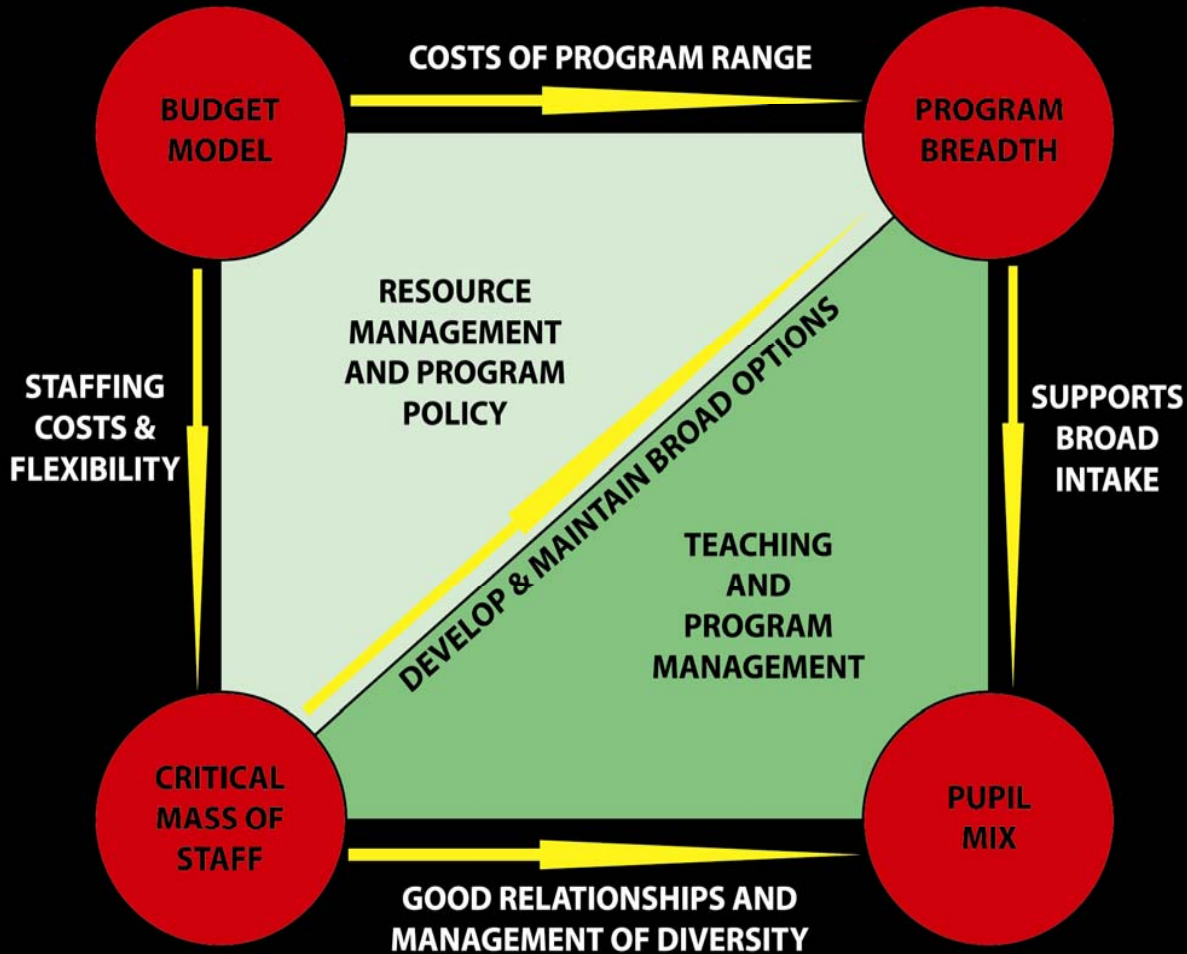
COSTS OF PROGRAM RANGE

BUDGET MODEL

PROGRAM BREADTH

RESOURCE MANAGEMENT AND PROGRAM POLICY

STAFFING COSTS & FLEXIBILITY

DEVELOP & MAINTAIN BROAD OPTIONS

SUPPORTS BROAD INTAKE

TEACHING AND PROGRAM MANAGEMENT

CRITICAL MASS OF STAFF

PUPIL MIX

GOOD RELATIONSHIPS AND MANAGEMENT OF DIVERSITY